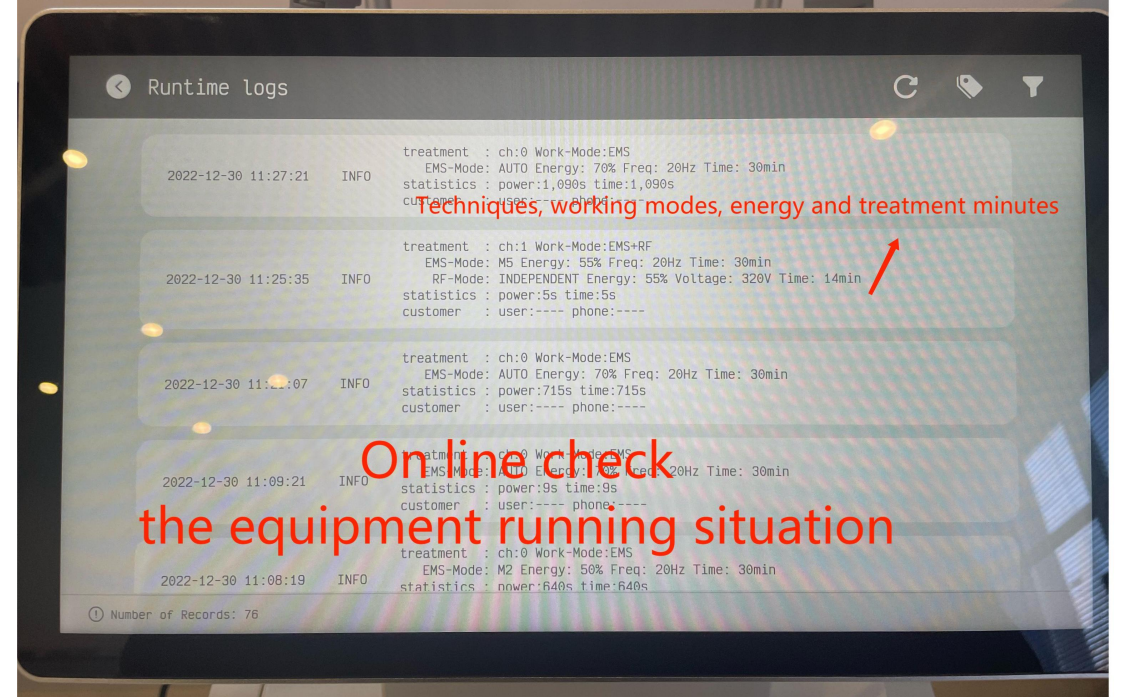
Runtime logs

2022-12-30 11:27:21 INFO
treatment : ch:0 Work-Mode:EMS
EMS-Mode: AUTO Energy: 70% Freq: 20Hz Time: 30min
statistics : power:1,090s time:1,090s
customer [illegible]

Techniques, working modes, energy and treatment minutes

2022-12-30 11:25:35 INFO
treatment : ch:1 Work-Mode:EMS+RF
EMS-Mode: M5 Energy: 55% Freq: 20Hz Time: 30min
RF-Mode: INDEPENDENT Energy: 55% Voltage: 320V Time: 14min
statistics : power:5s time:5s
customer : user:---- phone:----

2022-12-30 11:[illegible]:07 INFO
treatment : ch:0 Work-Mode:EMS
EMS-Mode: AUTO Energy: 70% Freq: 20Hz Time: 30min
statistics : power:715s time:715s
customer : user:---- phone:----

2022-12-30 11:09:21 INFO
treatment : ch:0 Work-Mode:EMS
EMS-Mode: AUTO Energy: 70% Freq: 20Hz Time: 30min
statistics : power:9s time:9s
customer : user:---- phone:----

On line check
the equipment running situation

2022-12-30 11:08:19 INFO
treatment : ch:0 Work-Mode:EMS
EMS-Mode: M2 Energy: 50% Freq: 20Hz Time: 30min
statistics : power:640s time:640s

Number of Records: 76